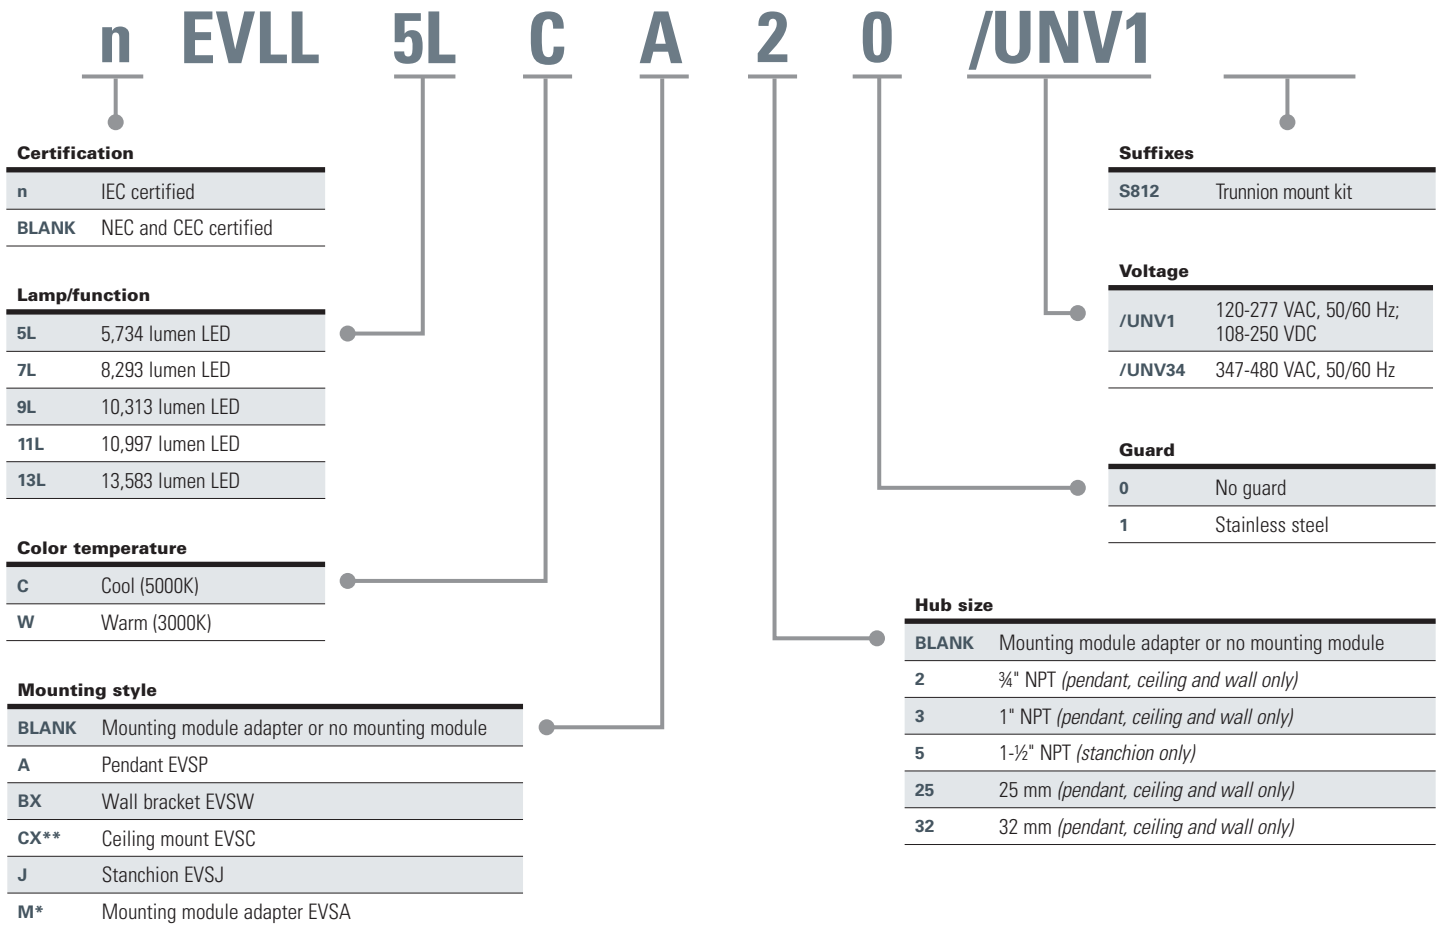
n EVLL 5L C A 2 0 /UNV1

Certification

| n | IEC certified |
|---|---|
| BLANK | NEC and CEC certified |

Lamp/function

| 5L | 5,734 lumen LED |
|---|---|
| 7L | 8,293 lumen LED |
| 9L | 10,313 lumen LED |
| 11L | 10,997 lumen LED |
| 13L | 13,583 lumen LED |

Color temperature

| C | Cool (5000K) |
|---|---|
| W | Warm (3000K) |

Mounting style

| BLANK | Mounting module adapter or no mounting module |
|---|---|
| A | Pendant EVSP |
| BX | Wall bracket EVSW |
| CX** | Ceiling mount EVSC |
| J | Stanchion EVSJ |
| M* | Mounting module adapter EVSA |

Suffixes

| S812 | Trunnion mount kit |
|---|---|

Voltage

| /UNV1 | 120-277 VAC, 50/60 Hz; 108-250 VDC |
|---|---|
| /UNV34 | 347-480 VAC, 50/60 Hz |

Guard

| 0 | No guard |
|---|---|
| 1 | Stainless steel |

Hub size

| BLANK | Mounting module adapter or no mounting module |
|---|---|
| 2 | ¾" NPT *(pendant, ceiling and wall only)* |
| 3 | 1" NPT *(pendant, ceiling and wall only)* |
| 5 | 1-½" NPT *(stanchion only)* |
| 25 | 25 mm *(pendant, ceiling and wall only)* |
| 32 | 32 mm *(pendant, ceiling and wall only)* |